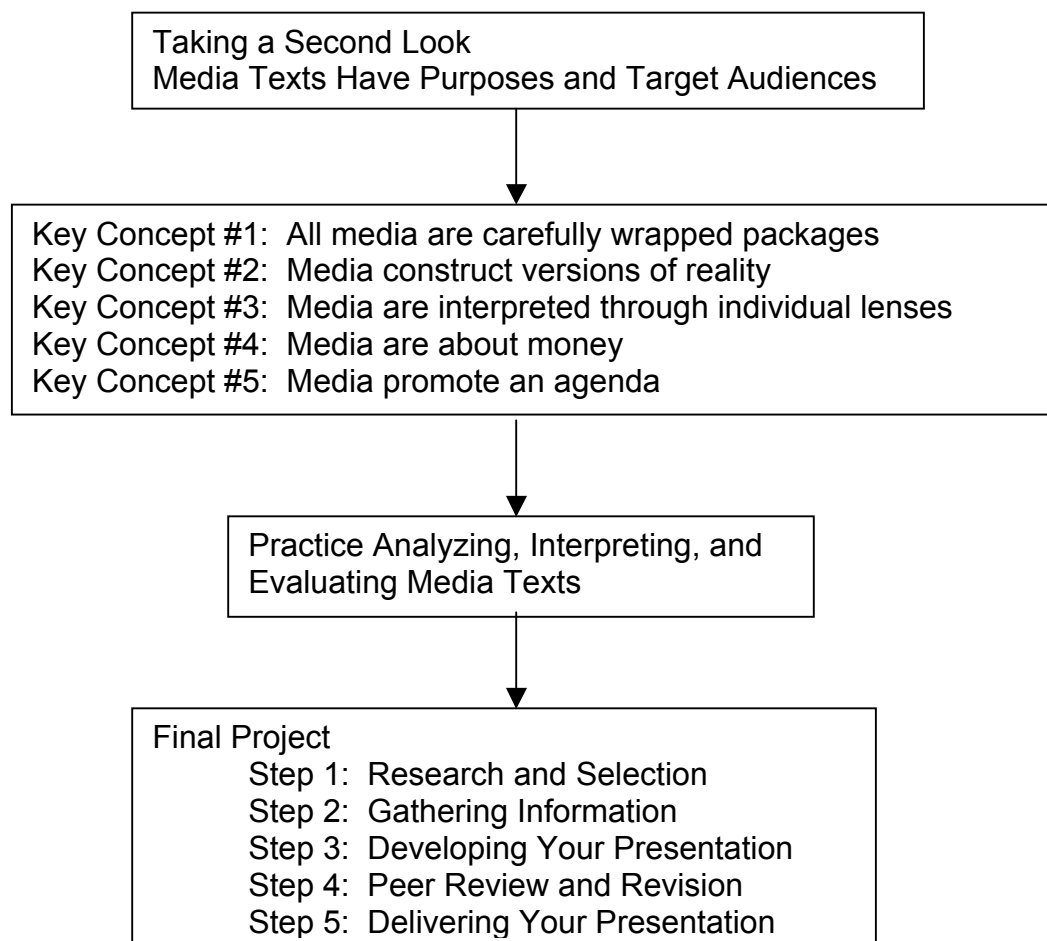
Taking a Second Look
Media Texts Have Purposes and Target Audiences

Key Concept #1: All media are carefully wrapped packages
Key Concept #2: Media construct versions of reality
Key Concept #3: Media are interpreted through individual lenses
Key Concept #4: Media are about money
Key Concept #5: Media promote an agenda

Practice Analyzing, Interpreting, and Evaluating Media Texts

Final Project
Step 1: Research and Selection
Step 2: Gathering Information
Step 3: Developing Your Presentation
Step 4: Peer Review and Revision
Step 5: Delivering Your Presentation